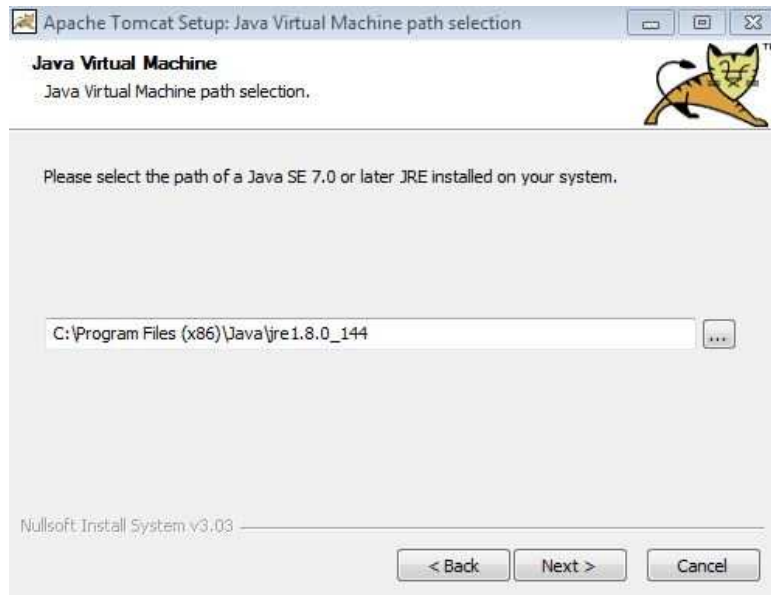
Apache Tomcat Setup: Java Virtual Machine path selection

Java Virtual Machine
Java Virtual Machine path selection.

TM

Please select the path of a Java SE 7.0 or later JRE installed on your system.

C:\Program Files (x86)\Java\jre1.8.0_144

...

Nullsoft Install System v3.03

< Back

Next >

Cancel